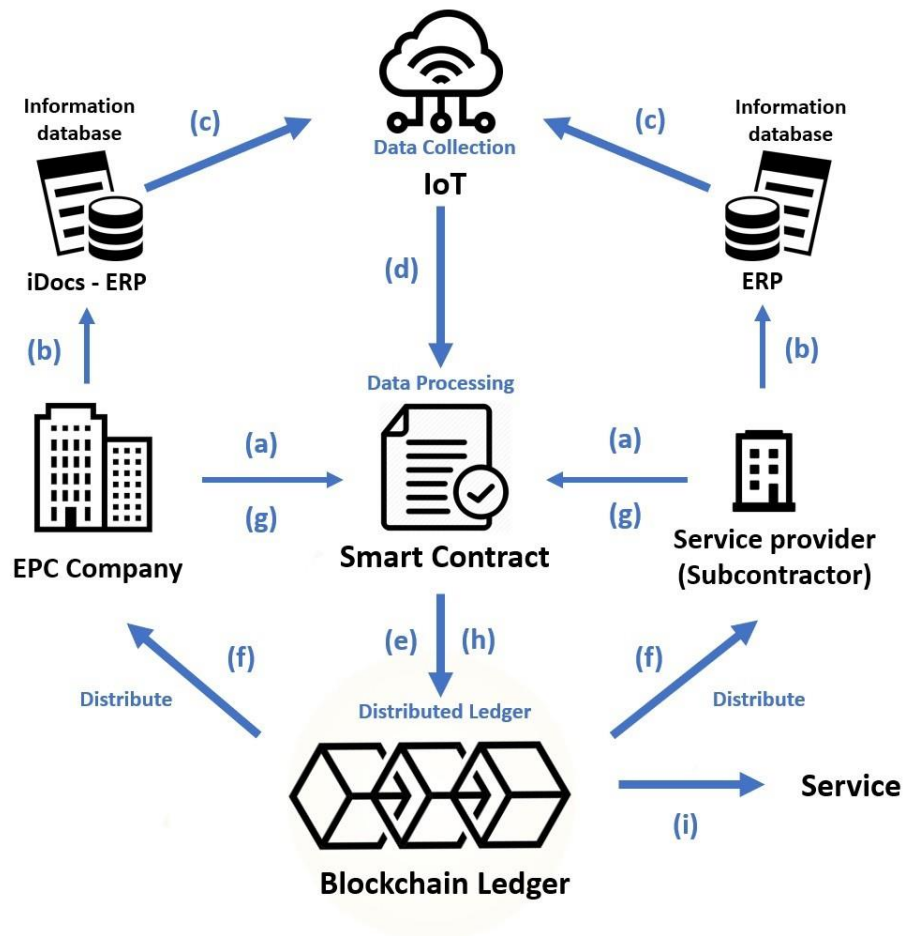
Information database

(c)

Data Collection

IoT

(c)

Information database

iDocs - ERP

(d)

ERP

(b)

Data Processing

(b)

(a)

(g)

(a)

(g)

EPC Company

Smart Contract

Service provider (Subcontractor)

(f)

(e)

(h)

(f)

Distribute

Distributed Ledger

Distribute

Service

(i)

Blockchain Ledger